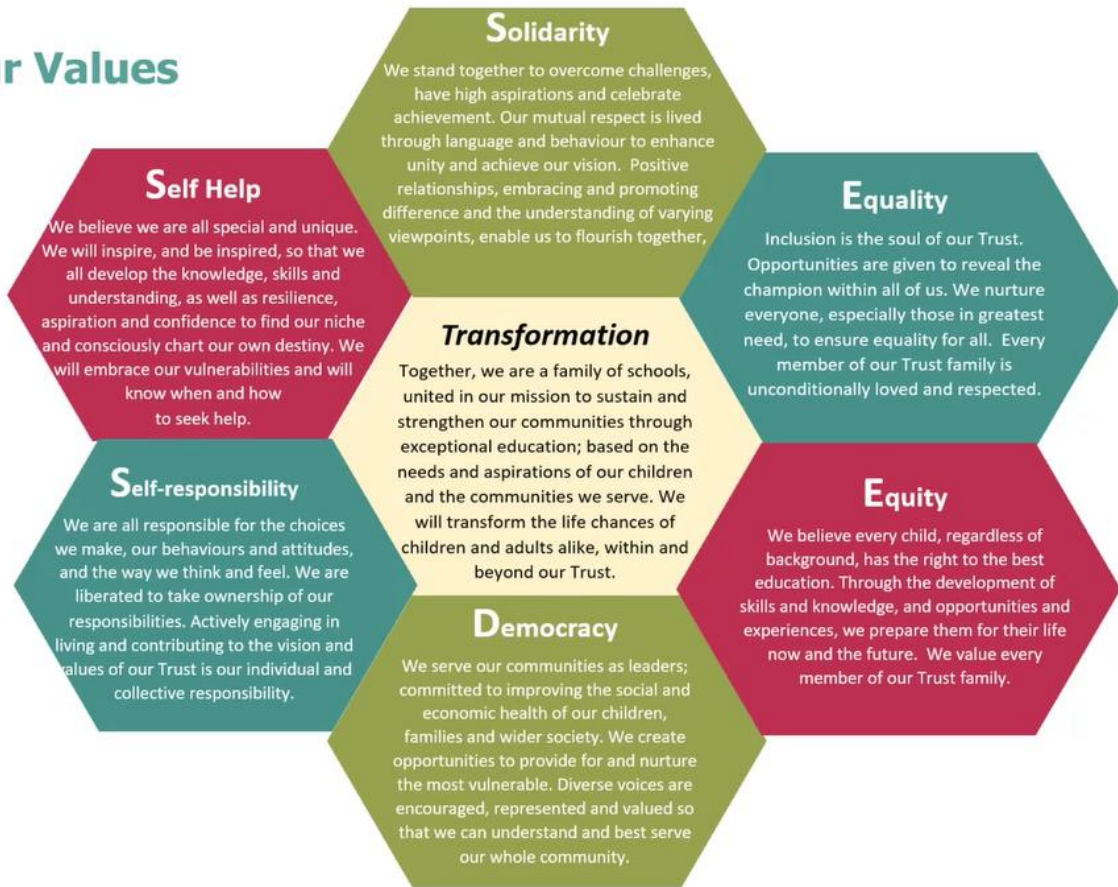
r Values

Solidarity

We stand together to overcome challenges, have high aspirations and celebrate achievement. Our mutual respect is lived through language and behaviour to enhance unity and achieve our vision. Positive relationships, embracing and promoting difference and the understanding of varying viewpoints, enable us to flourish together,

Self Help

We believe we are all special and unique. We will inspire, and be inspired, so that we all develop the knowledge, skills and understanding, as well as resilience, aspiration and confidence to find our niche and consciously chart our own destiny. We will embrace our vulnerabilities and will know when and how to seek help.

Equality

Inclusion is the soul of our Trust. Opportunities are given to reveal the champion within all of us. We nurture everyone, especially those in greatest need, to ensure equality for all. Every member of our Trust family is unconditionally loved and respected.

Transformation

Together, we are a family of schools, united in our mission to sustain and strengthen our communities through exceptional education; based on the needs and aspirations of our children and the communities we serve. We will transform the life chances of children and adults alike, within and beyond our Trust.

Self-responsibility

We are all responsible for the choices we make, our behaviours and attitudes, and the way we think and feel. We are liberated to take ownership of our responsibilities. Actively engaging in living and contributing to the vision and values of our Trust is our individual and collective responsibility.

Equity

We believe every child, regardless of background, has the right to the best education. Through the development of skills and knowledge, and opportunities and experiences, we prepare them for their life now and the future. We value every member of our Trust family.

Democracy

We serve our communities as leaders; committed to improving the social and economic health of our children, families and wider society. We create opportunities to provide for and nurture the most vulnerable. Diverse voices are encouraged, represented and valued so that we can understand and best serve our whole community.